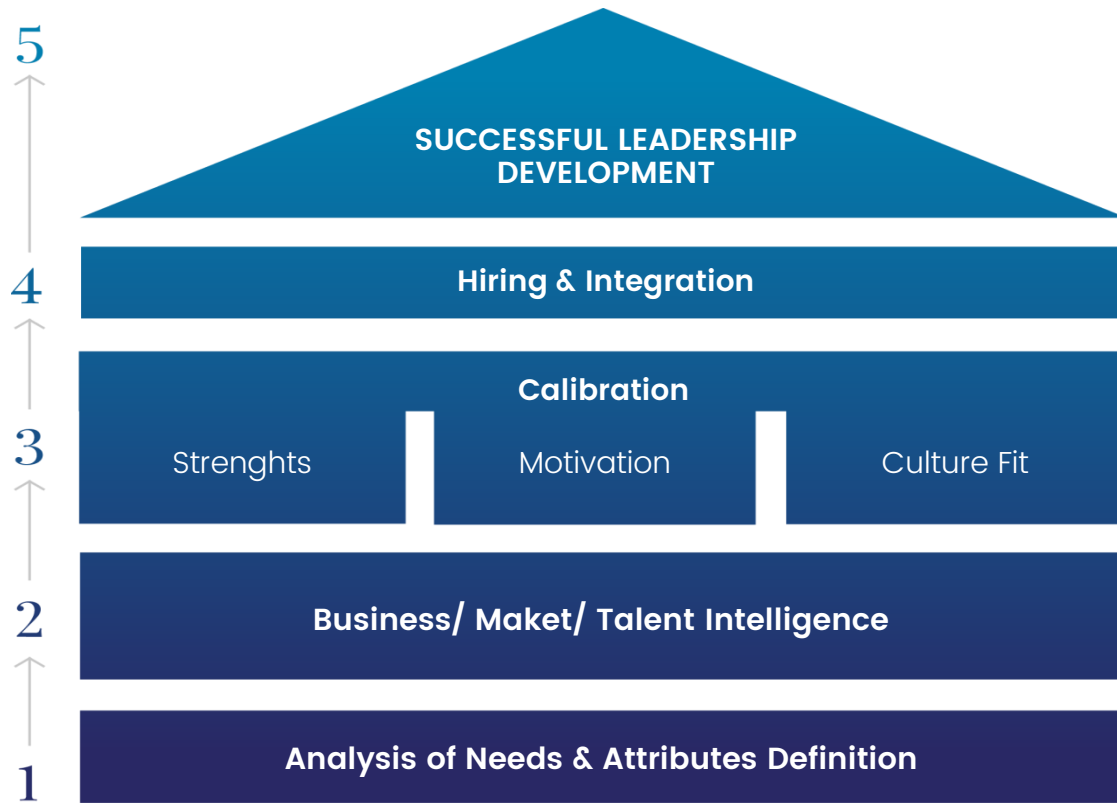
5

SUCCESSFUL LEADERSHIP DEVELOPMENT

4

Hiring & Integration

Calibration

3

Strenghts

Motivation

Culture Fit

2

Business/ Maket/ Talent Intelligence

1

Analysis of Needs & Attributes Definition